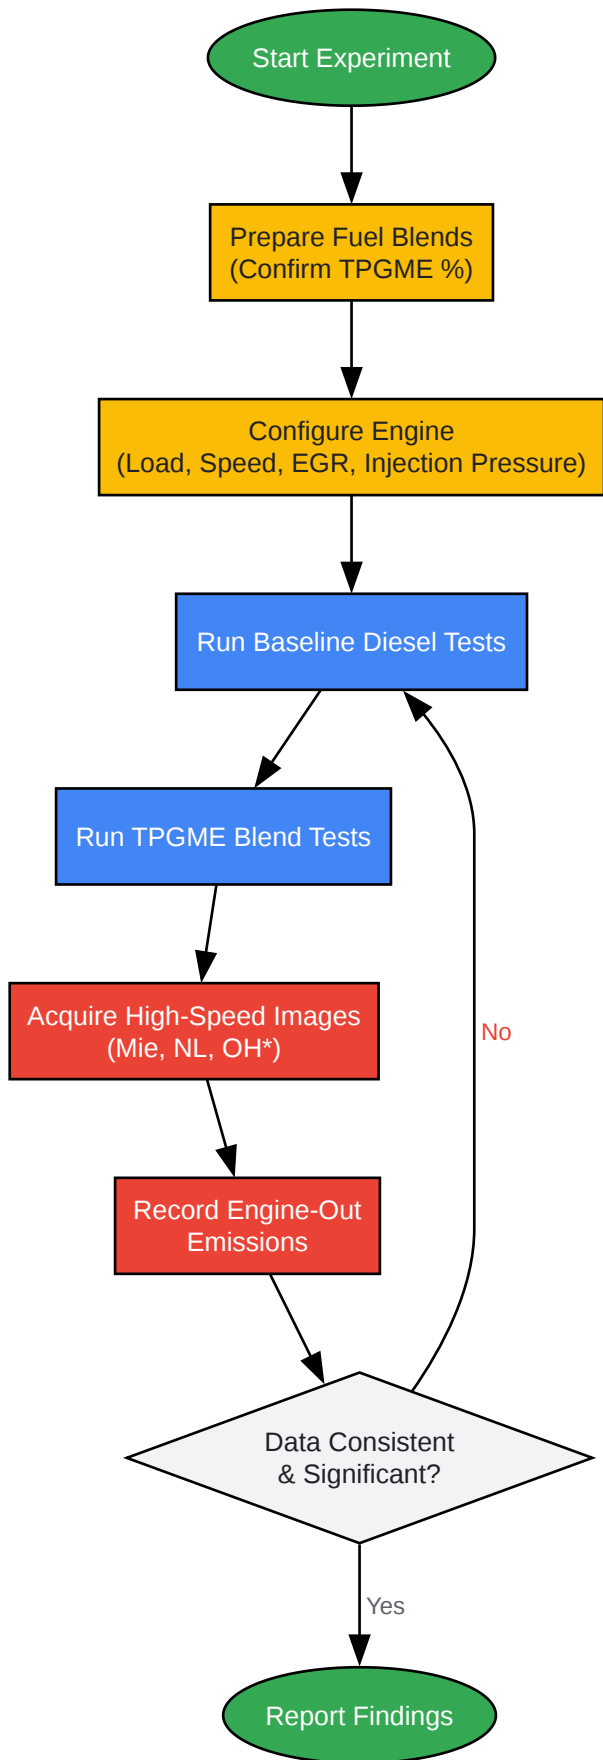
Start Experiment

Prepare Fuel Blends
(Confirm TPGME %)

Configure Engine
(Load, Speed, EGR, Injection Pressure)

Run Baseline Diesel Tests

Run TPGME Blend Tests

Acquire High-Speed Images
(Mie, NL, OH*)

Record Engine-Out Emissions

Data Consistent
& Significant?

No

Yes

Report Findings